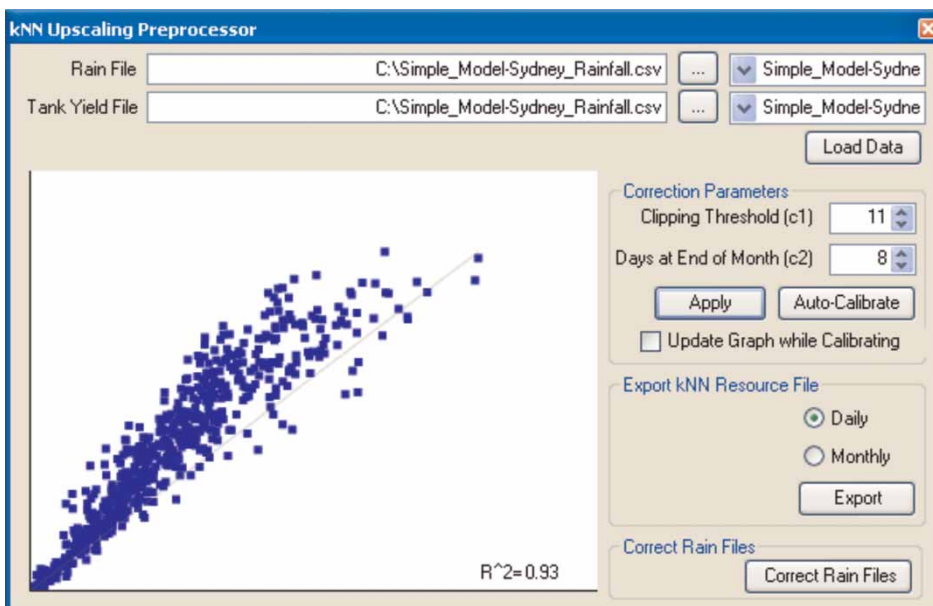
kNN Upscaling Preprocessor

Rain File C:\Simple_Model-Sydney_Rainfall.csv ... Simple_Model-Sydne

Tank Yield File C:\Simple_Model-Sydney_Rainfall.csv ... Simple_Model-Sydne

Load Data

Correction Parameters

Clipping Threshold (c1) 11

Days at End of Month (c2) 8

Apply

Auto-Calibrate

Update Graph while Calibrating

Export kNN Resource File

Daily

Monthly

Export

Correct Rain Files

Correct Rain Files

R^2= 0.93